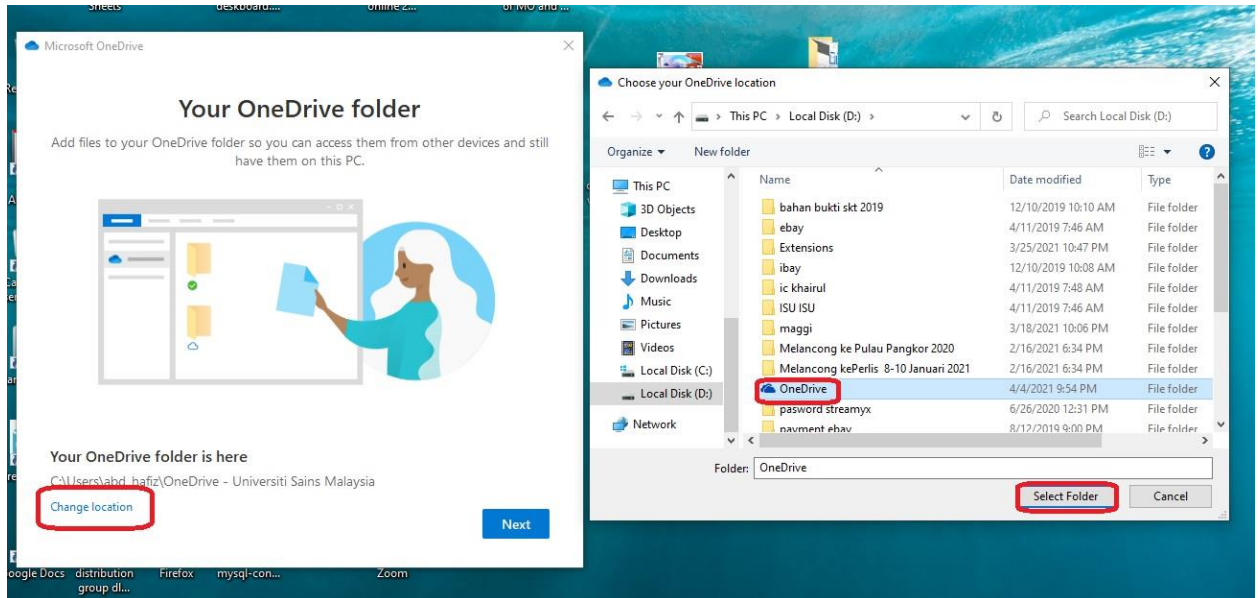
Sheets deskboard... online 2... of MO and ...

Microsoft OneDrive

Your OneDrive folder

Add files to your OneDrive folder so you can access them from other devices and still have them on this PC.

Your OneDrive folder is here

C:\Users\abd_hafiz\OneDrive - Universiti Sains Malaysia

Change location

Next

Choose your OneDrive location

This PC > Local Disk (D:) >

Search Local Disk (D:)

Organize ▾ New folder

This PC
3D Objects
Desktop
Documents
Downloads
Music
Pictures
Videos
Local Disk (C:)
Local Disk (D:)
Network

| Name | Date modified | Type |
|---|---|---|
| bahan bukti skt 2019 | 12/10/2019 10:10 AM | File folder |
| ebay | 4/11/2019 7:46 AM | File folder |
| Extensions | 3/25/2021 10:47 PM | File folder |
| ibay | 12/10/2019 10:08 AM | File folder |
| ic khairul | 4/11/2019 7:48 AM | File folder |
| ISU ISU | 4/11/2019 7:46 AM | File folder |
| maggi | 3/18/2021 10:06 PM | File folder |
| Melancong ke Pulau Pangkor 2020 | 2/16/2021 6:34 PM | File folder |
| Melancong kePerlis 8-10 Januari 2021 | 2/16/2021 6:34 PM | File folder |
| OneDrive | 4/4/2021 9:54 PM | File folder |
| pasword streamyx | 6/26/2020 12:31 PM | File folder |
| payment ebay | 8/12/2019 9:00 PM | File folder |

Folder: OneDrive

Select Folder Cancel

oogle Docs distribution group dl... Firefox mysql-con... Zoom